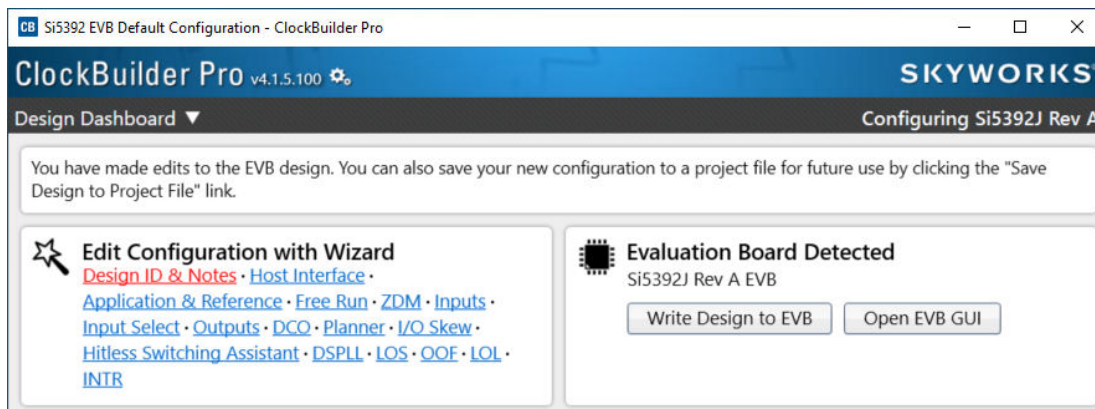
CB Si5392 EVB Default Configuration - ClockBuilder Pro

ClockBuilder Pro v4.1.5.100

SKYWORKS

Design Dashboard ▼

Configuring Si5392J Rev A

You have made edits to the EVB design. You can also save your new configuration to a project file for future use by clicking the "Save Design to Project File" link.

Edit Configuration with Wizard

Design ID & Notes · Host Interface · Application & Reference · Free Run · ZDM · Inputs · Input Select · Outputs · DCO · Planner · I/O Skew · Hitless Switching Assistant · DSPLL · LOS · OOF · LOL · INTR

Evaluation Board Detected

Si5392J Rev A EVB

Write Design to EVB

Open EVB GUI